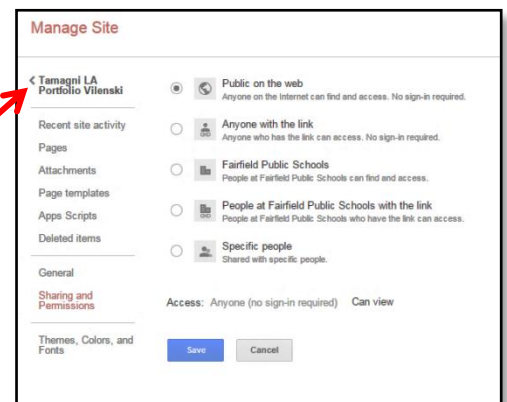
Manage Site

‹ Tamagni LA Portfolio Vilenski

Recent site activity
Pages
Attachments
Page templates
Apps Scripts
Deleted items

General
Sharing and Permissions

Themes, Colors, and Fonts

Public on the web
Anyone on the Internet can find and access. No sign-in required.

Anyone with the link
Anyone who has the link can access. No sign-in required.

Fairfield Public Schools
People at Fairfield Public Schools can find and access.

People at Fairfield Public Schools with the link
People at Fairfield Public Schools who have the link can access.

Specific people
Shared with specific people.

Access: Anyone (no sign-in required) Can view

Save Cancel